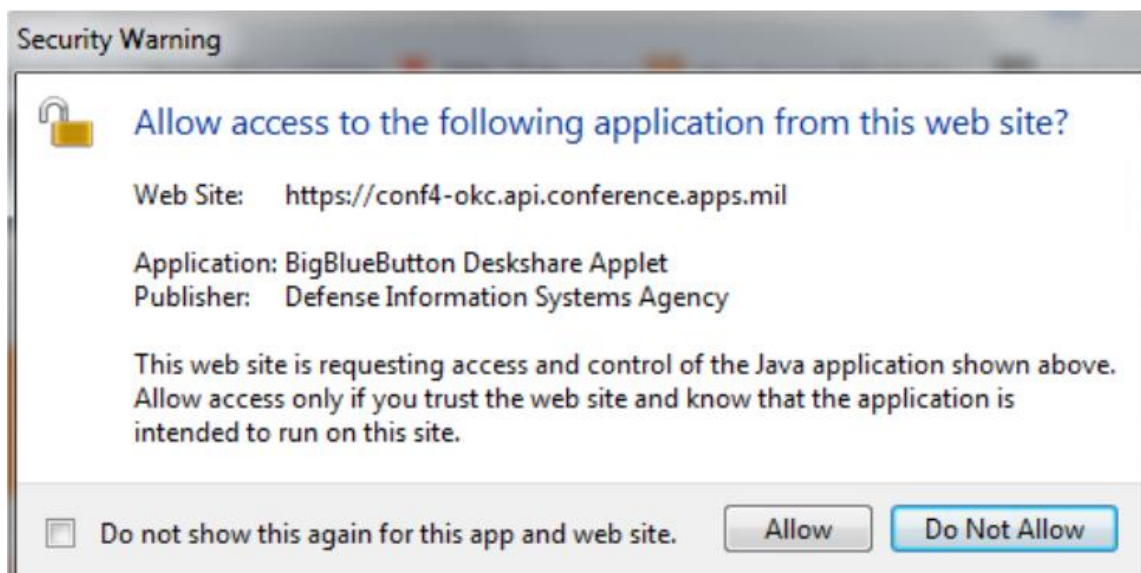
Security Warning

Allow access to the following application from this web site?

Web Site: https://conf4-okc.api.conference.apps.mil

Application: BigBlueButton Deskshare Applet
Publisher: Defense Information Systems Agency

This web site is requesting access and control of the Java application shown above. Allow access only if you trust the web site and know that the application is intended to run on this site.

Do not show this again for this app and web site.

Allow

Do Not Allow